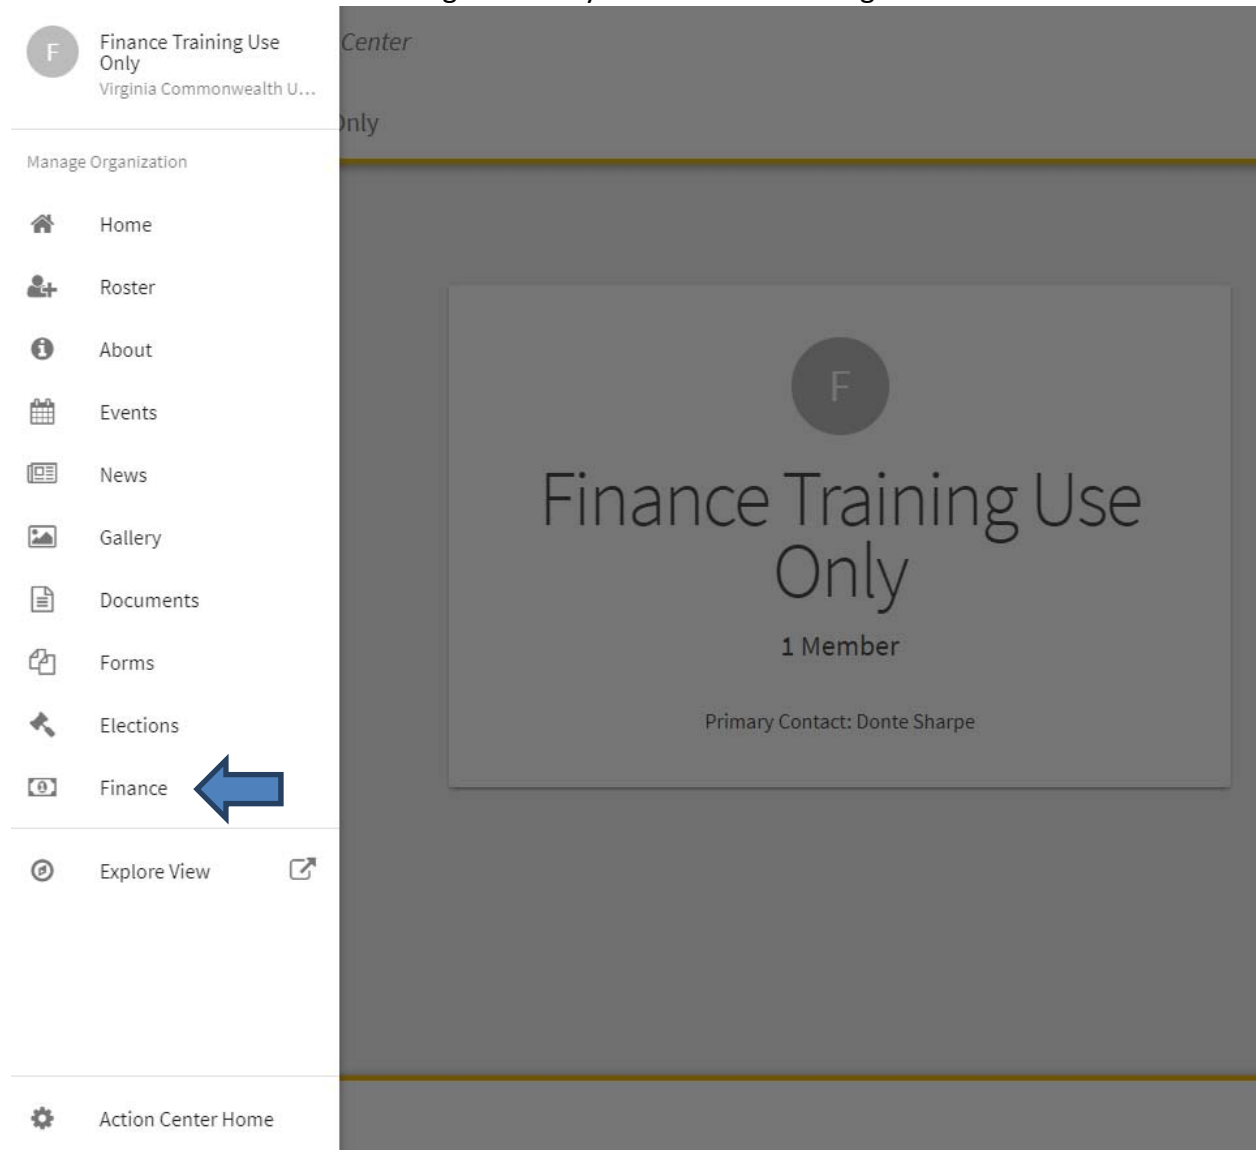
F

Finance Training Use Only

Virginia Commonwealth U...

Center

)nly

Manage Organization

Home

Roster

About

Events

News

Gallery

Documents

Forms

Elections

Finance

Explore View

Action Center Home

F

Finance Training Use Only

1 Member

Primary Contact: Donte Sharpe